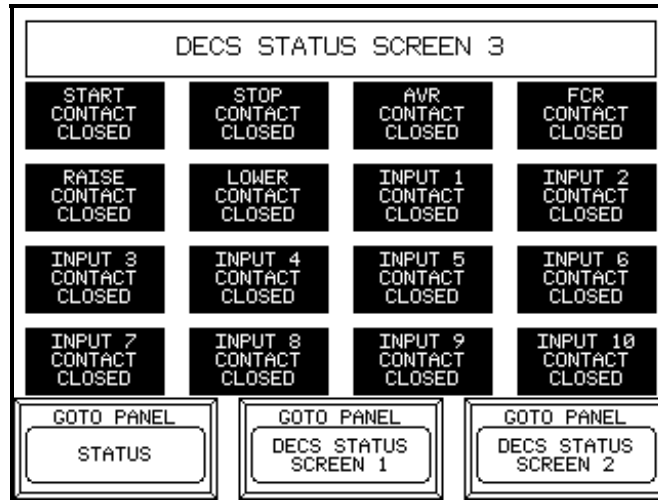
DECS STATUS SCREEN 3

START CONTACT CLOSED

STOP CONTACT CLOSED

AVR CONTACT CLOSED

FCR CONTACT CLOSED

RAISE CONTACT CLOSED

LOWER CONTACT CLOSED

INPUT 1 CONTACT CLOSED

INPUT 2 CONTACT CLOSED

INPUT 3 CONTACT CLOSED

INPUT 4 CONTACT CLOSED

INPUT 5 CONTACT CLOSED

INPUT 6 CONTACT CLOSED

INPUT 7 CONTACT CLOSED

INPUT 8 CONTACT CLOSED

INPUT 9 CONTACT CLOSED

INPUT 10 CONTACT CLOSED

GOTO PANEL
STATUS

GOTO PANEL
DECS STATUS SCREEN 1

GOTO PANEL
DECS STATUS SCREEN 2